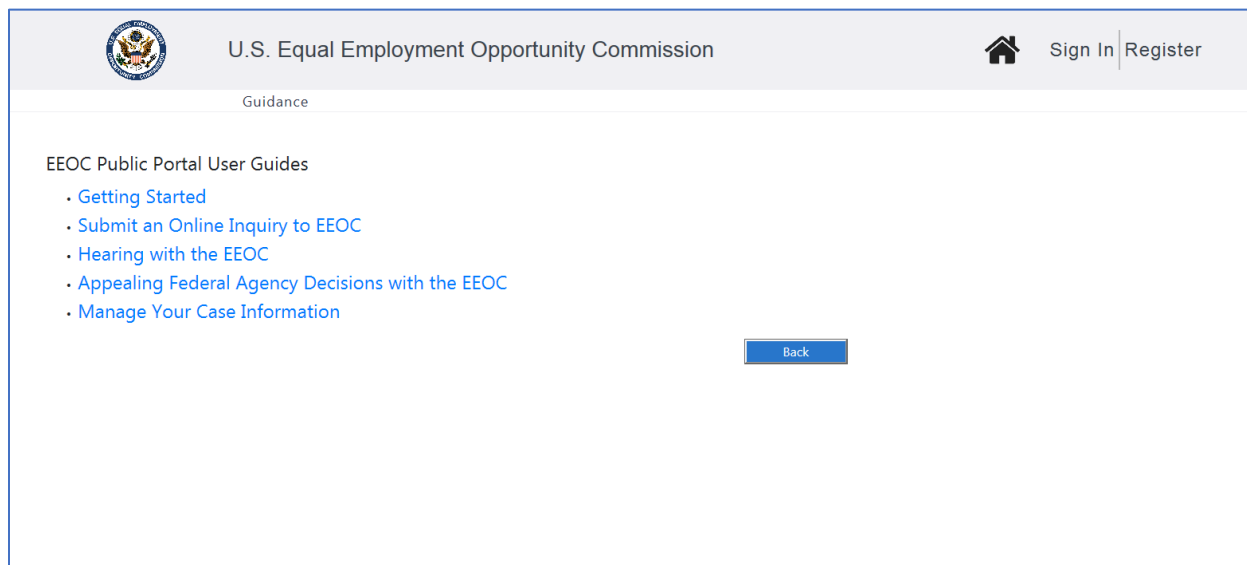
U.S. Equal Employment Opportunity Commission

Sign In | Register

Guidance

EEOC Public Portal User Guides

- Getting Started
- Submit an Online Inquiry to EEOC
- Hearing with the EEOC
- Appealing Federal Agency Decisions with the EEOC
- Manage Your Case Information

Back